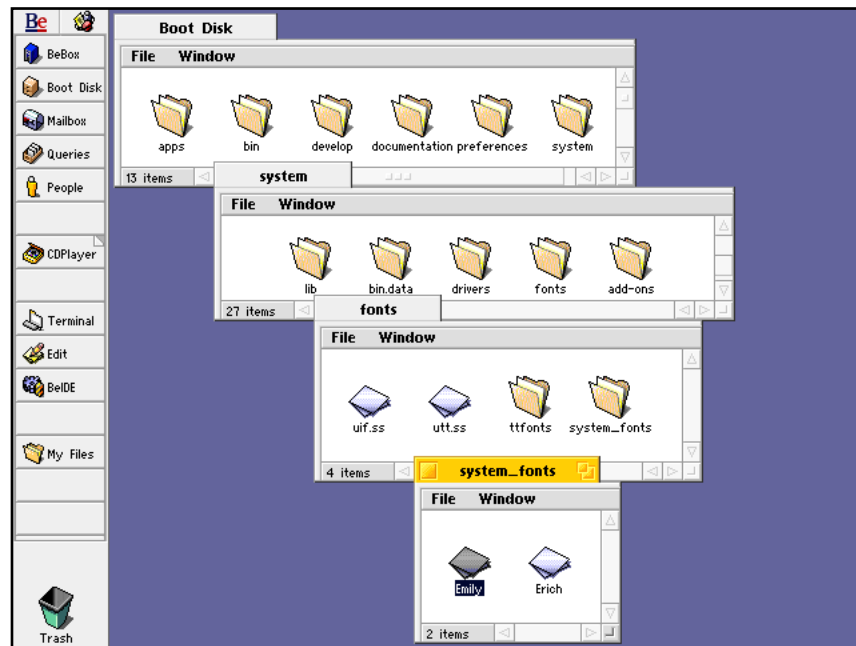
Be

BeBox
Boot Disk
Mailbox
Queries
People

CDPlayer

Terminal
Edit
BeIDE

My Files

Trash

Boot Disk
File Window
apps bin develop documentation preferences system
13 items

system
File Window
lib bin.data drivers fonts add-ons
27 items

fonts
File Window
uif.ss utt.ss ttfonts system_fonts
4 items

system_fonts
File Window
Emily Erich
2 items